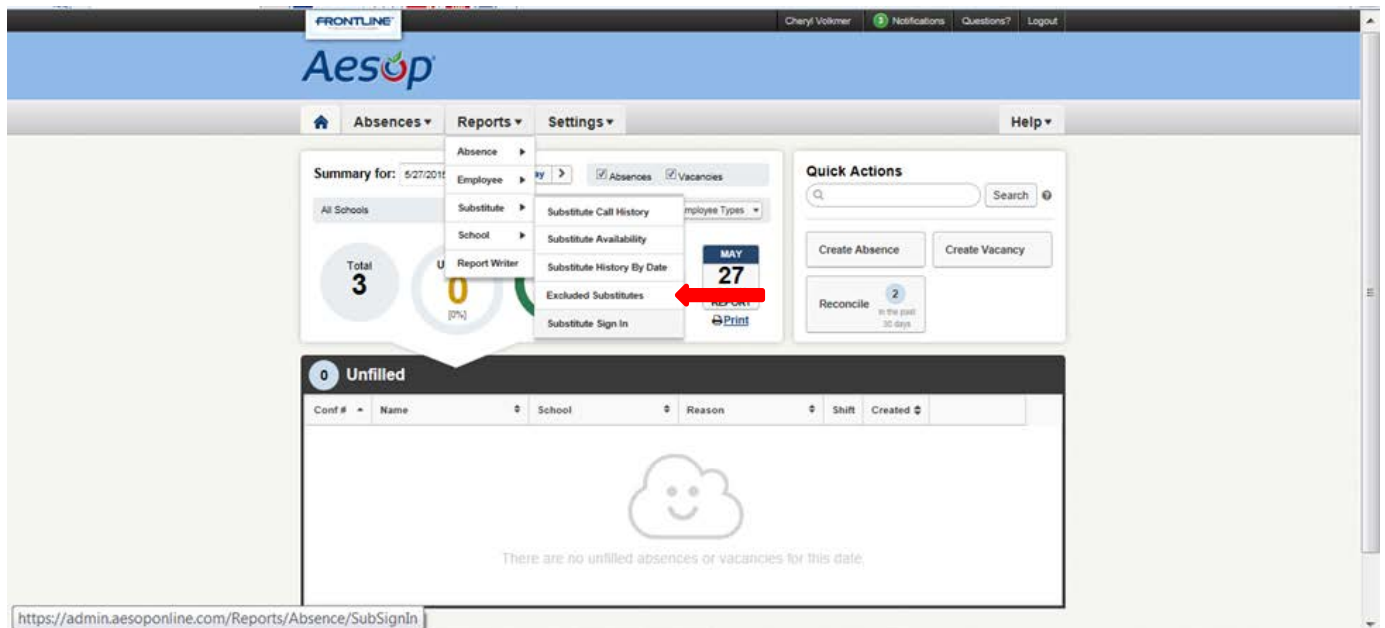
FRONTLINE

Cheryl Volkmer 3 Notifications Questions? Logout

Aesop

Absences ▾ Reports ▾ Settings ▾ Help ▾

Absence ▸
Employee ▸
Substitute ▸
School ▸
Report Writer

Substitute Call History
Substitute Availability
Substitute History By Date
Excluded Substitutes
Substitute Sign In

Summary for: 5/27/201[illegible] ay >
Absences Vacancies
All Schools
mployee Types ▾

Total
3
U
0
[0%]

MAY
27
REPORT
Print

Quick Actions
Search
Create Absence
Create Vacancy
Reconcile 2 in the past 30 days

0 Unfilled

| Conf # ▲ | Name ◆ | School ◆ | Reason ◆ | Shift | Created ◆ |
|---|---|---|---|---|---|

There are no unfilled absences or vacancies for this date.

https://admin.aesoponline.com/Reports/Absence/SubSignIn